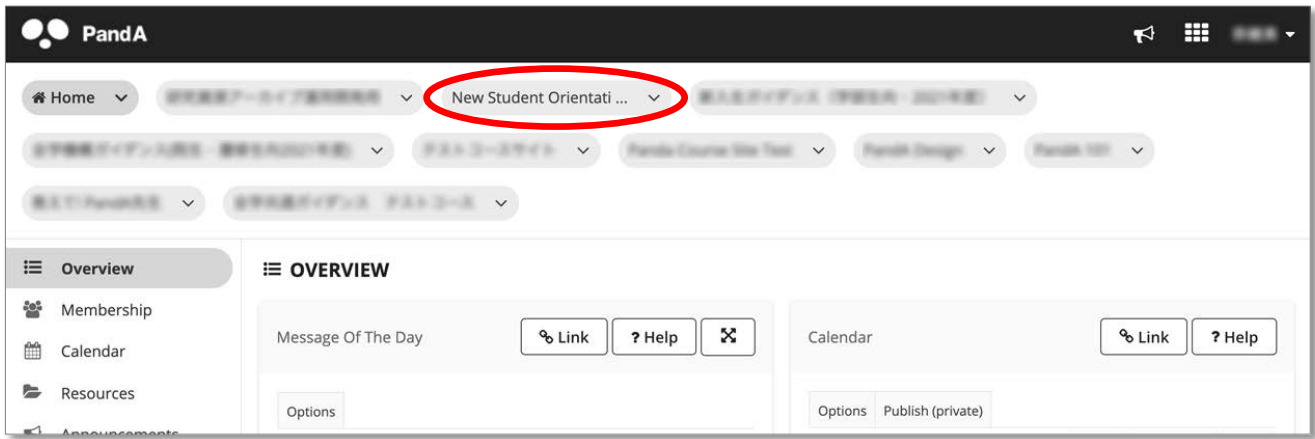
PandA

Home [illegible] New Student Orientati ... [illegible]

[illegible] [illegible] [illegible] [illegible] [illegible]

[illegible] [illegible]

Overview
Membership
Calendar
Resources
Announcements

OVERVIEW

Message Of The Day
Link
? Help

Options

Calendar
Link
? Help

Options
Publish (private)